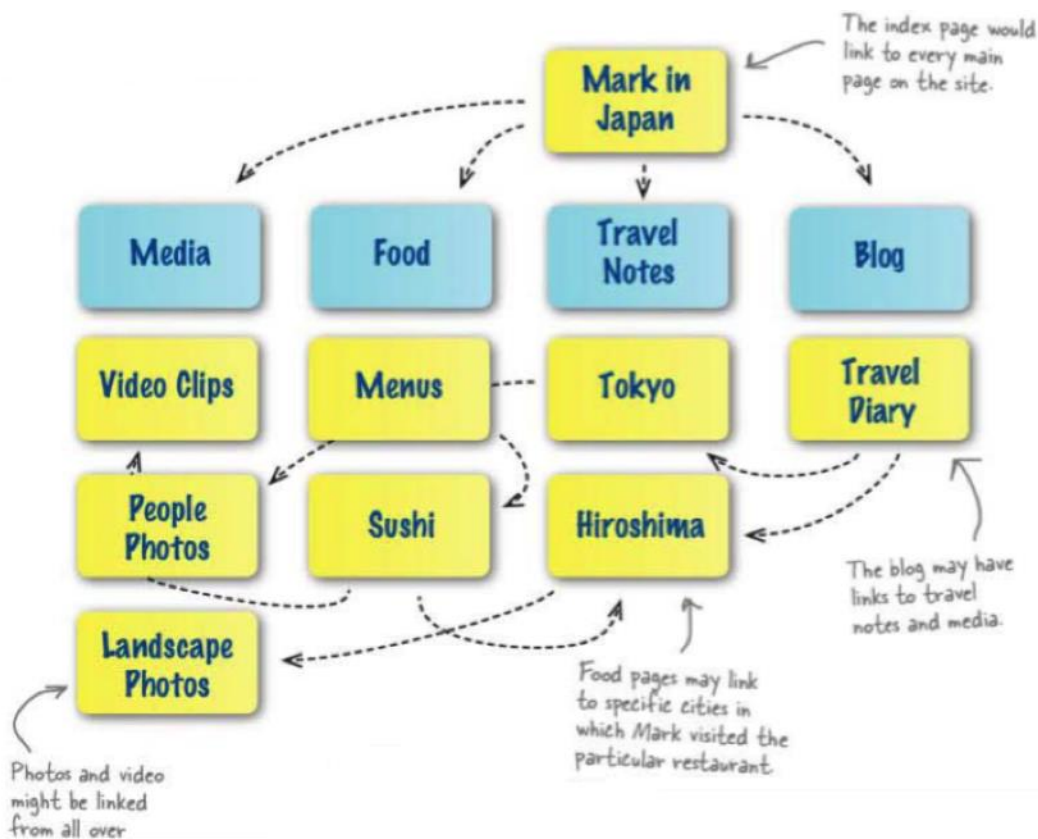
The index page would link to every main page on the site.

Mark in Japan

Media

Food

Travel Notes

Blog

Video Clips

Menus

Tokyo

Travel Diary

People Photos

Sushi

Hiroshima

Landscape Photos

The blog may have links to travel notes and media.

Food pages may link to specific cities in which Mark visited the particular restaurant

Photos and video might be linked from all over